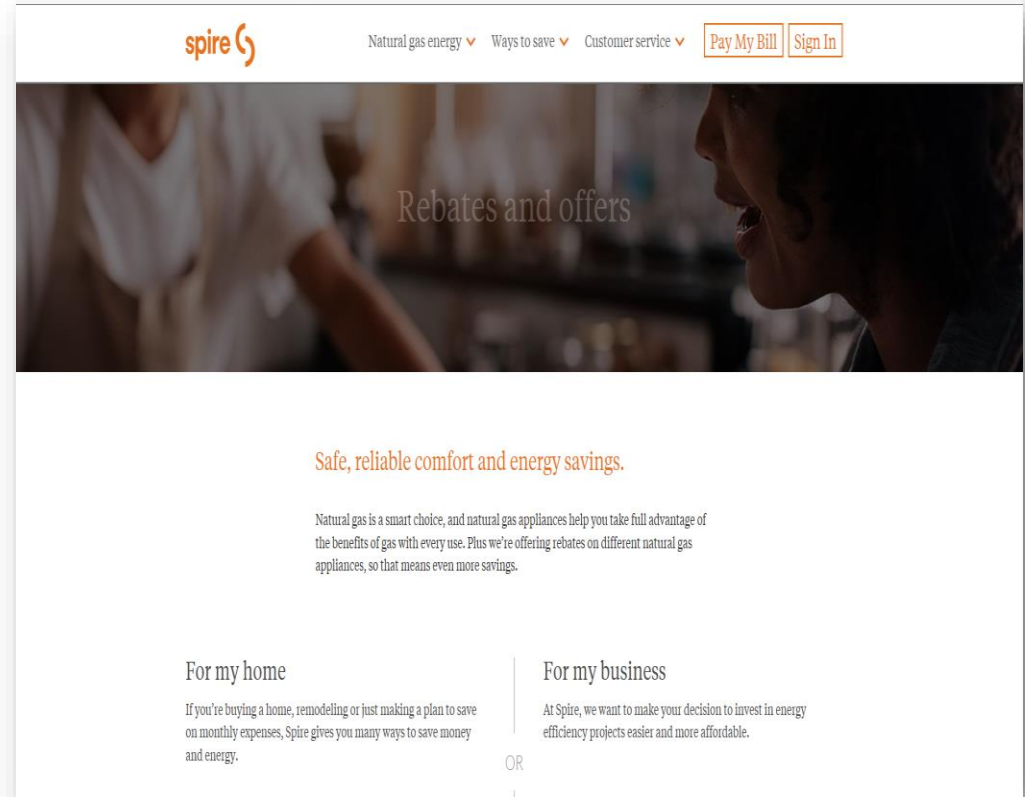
spire

Natural gas energy Ways to save Customer service Pay My Bill Sign In

Rebates and offers

Safe, reliable comfort and energy savings.

Natural gas is a smart choice, and natural gas appliances help you take full advantage of the benefits of gas with every use. Plus we're offering rebates on different natural gas appliances, so that means even more savings.

For my home

If you're buying a home, remodeling or just making a plan to save on monthly expenses, Spire gives you many ways to save money and energy.

OR

For my business

At Spire, we want to make your decision to invest in energy efficiency projects easier and more affordable.